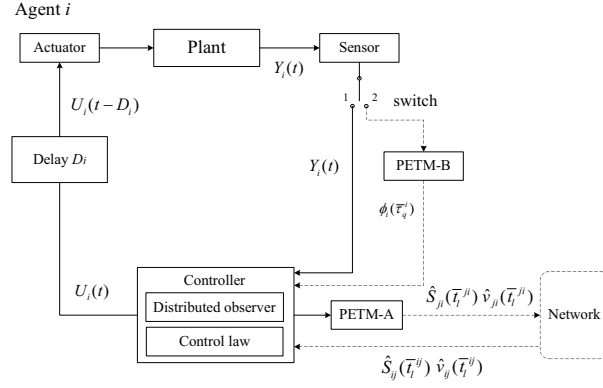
Agent $i$

Actuator

Plant

Sensor

$Y_i(t)$

$U_i(t-D_i)$

1 2

switch

Delay $D_i$

$Y_i(t)$

PETM-B

$\phi_i(\overline{\tau}_q^i)$

$U_i(t)$

Controller

Distributed observer

Control law

PETM-A

$\hat{S}_{ji}(\overline{t}_l^{ji})\ \hat{v}_{ji}(\overline{t}_l^{ji})$

Network

$\hat{S}_{ij}(\overline{t}_l^{ij})\ \hat{v}_{ij}(\overline{t}_l^{ij})$